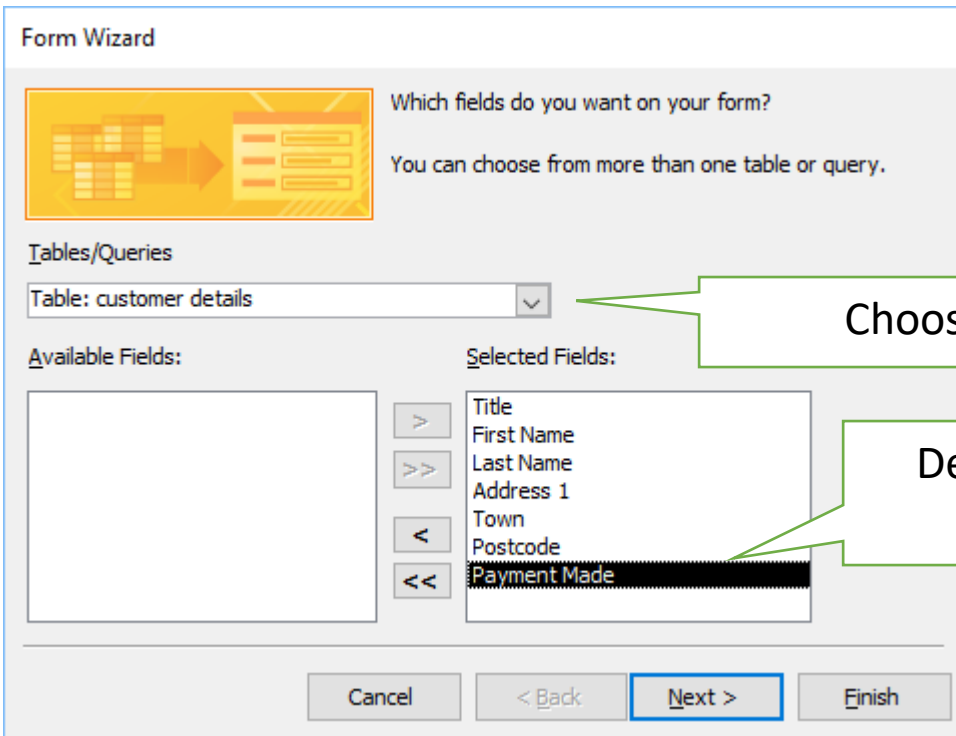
Form Wizard

Which fields do you want on your form?

You can choose from more than one table or query.

Tables/Queries

Table: customer details

Choos

Available Fields:

Selected Fields:

>

>>

<

<<

Title
First Name
Last Name
Address 1
Town
Postcode
Payment Made

De

Cancel

< Back

Next >

Finish